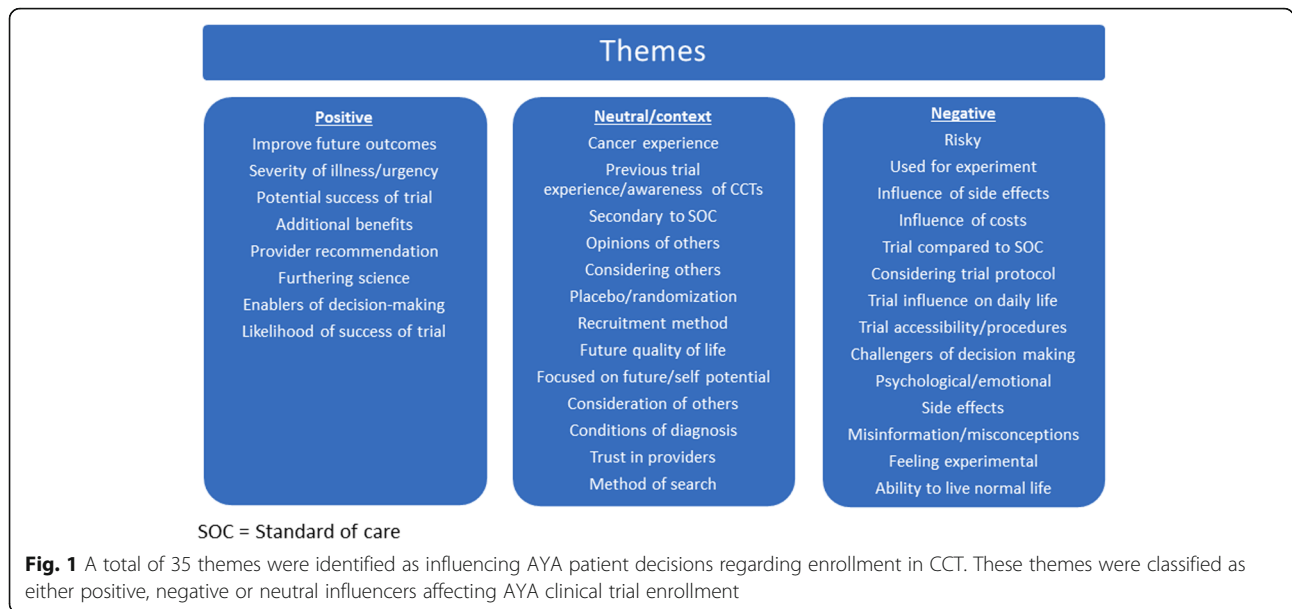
Themes

Positive
Improve future outcomes
Severity of illness/urgency
Potential success of trial
Additional benefits
Provider recommendation
Furthering science
Enablers of decision-making
Likelihood of success of trial

Neutral/context
Cancer experience
Previous trial experience/awareness of CCTs
Secondary to SOC
Opinions of others
Considering others
Placebo/randomization
Recruitment method
Future quality of life
Focused on future/self potential
Consideration of others
Conditions of diagnosis
Trust in providers
Method of search

Negative
Risky
Used for experiment
Influence of side effects
Influence of costs
Trial compared to SOC
Considering trial protocol
Trial influence on daily life
Trial accessibility/procedures
Challengers of decision making
Psychological/emotional
Side effects
Misinformation/misconceptions
Feeling experimental
Ability to live normal life

SOC = Standard of care

Fig. 1 A total of 35 themes were identified as influencing AYA patient decisions regarding enrollment in CCT. These themes were classified as either positive, negative or neutral influencers affecting AYA clinical trial enrollment